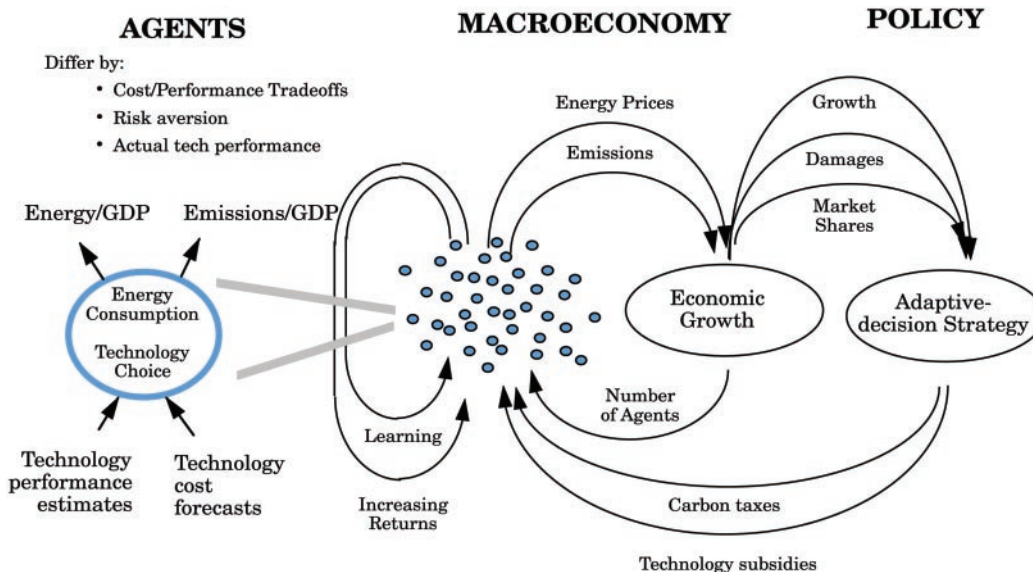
AGENTS

MACROECONOMY

POLICY

Differ by:
• Cost/Performance Tradeoffs
• Risk aversion
• Actual tech performance

Energy/GDP

Emissions/GDP

Energy Consumption

Technology Choice

Technology performance estimates

Technology cost forecasts

Energy Prices

Emissions

Growth

Damages

Market Shares

Economic Growth

Adaptive-decision Strategy

Number of Agents

Learning

Increasing Returns

Carbon taxes

Technology subsidies